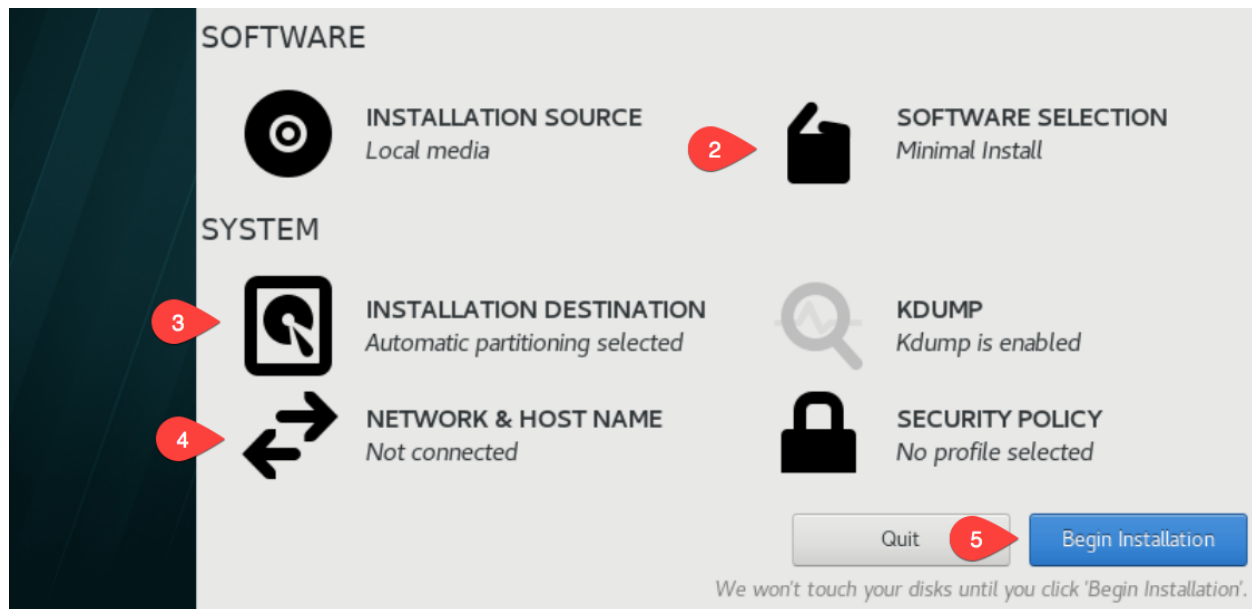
SOFTWARE

INSTALLATION SOURCE
Local media

2

SOFTWARE SELECTION
Minimal Install

SYSTEM

3

INSTALLATION DESTINATION
Automatic partitioning selected

KDUMP
Kdump is enabled

4

NETWORK & HOST NAME
Not connected

SECURITY POLICY
No profile selected

Quit

5

Begin Installation

We won't touch your disks until you click 'Begin Installation'.